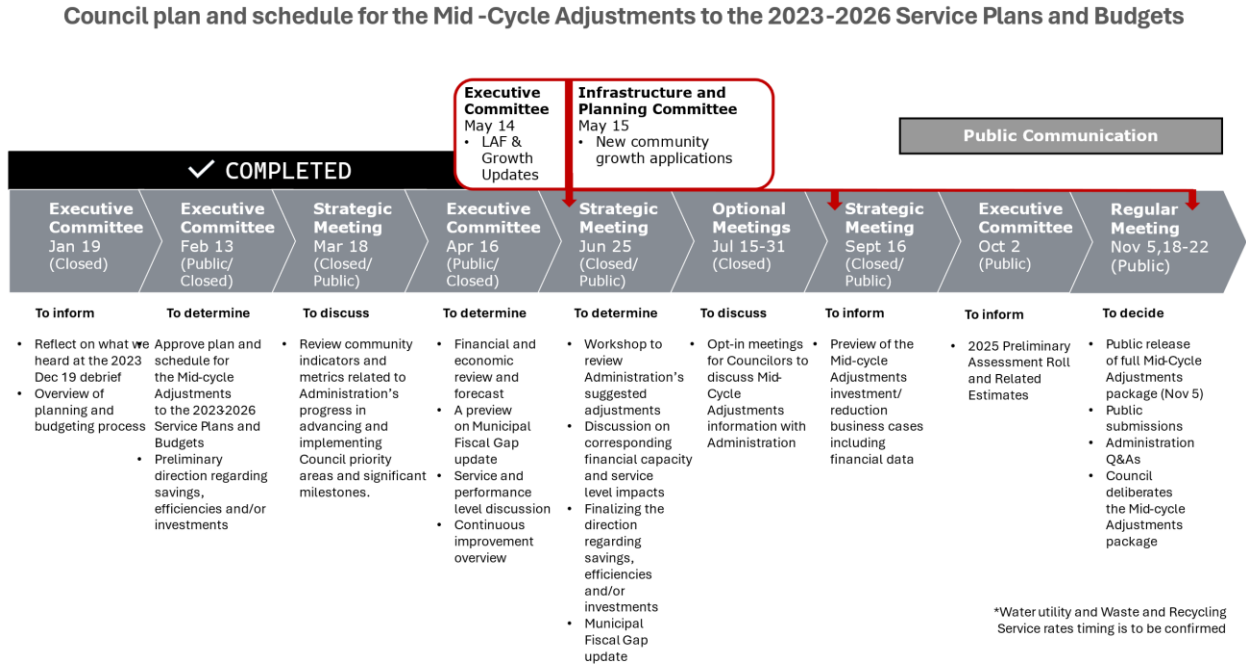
Council plan and schedule for the Mid -Cycle Adjustments to the 2023-2026 Service Plans and Budgets

Executive Committee
May 14
• LAF & Growth Updates

Infrastructure and Planning Committee
May 15
• New community growth applications

Public Communication

✓ COMPLETED

Executive Committee
Jan 19
(Closed)

Executive Committee
Feb 13
(Public/ Closed)

Strategic Meeting
Mar 18
(Closed/ Public)

Executive Committee
Apr 16
(Public/ Closed)

Strategic Meeting
Jun 25
(Closed/ Public)

Optional Meetings
Jul 15-31
(Closed)

Strategic Meeting
Sept 16
(Closed/ Public)

Executive Committee
Oct 2
(Public)

Regular Meeting
Nov 5,18-22
(Public)

To inform
• Reflect on what we heard at the 2023 Dec 19 debrief
• Overview of planning and budgeting process

To determine
• Approve plan and schedule for the Mid-cycle Adjustments to the 20232026 Service Plans and Budgets
• Preliminary direction regarding savings, efficiencies and/or investments

To discuss
• Review community indicators and metrics related to Administration's progress in advancing and implementing Council priority areas and significant milestones.

To determine
• Financial and economic review and forecast
• A preview on Municipal Fiscal Gap update
• Service and performance level discussion
• Continuous improvement overview

To determine
• Workshop to review Administration's suggested adjustments
• Discussion on corresponding financial capacity and service level impacts
• Finalizing the direction regarding savings, efficiencies and/or investments
• Municipal Fiscal Gap update

To discuss
• Opt-in meetings for Councilors to discuss Mid-Cycle Adjustments information with Administration

To inform
• Preview of the Mid-cycle Adjustments investment/ reduction business cases including financial data

To inform
• 2025 Preliminary Assessment Roll and Related Estimates

To decide
• Public release of full Mid-Cycle Adjustments package (Nov 5)
• Public submissions
• Administration Q&As
• Council deliberates the Mid-cycle Adjustments package

*Water utility and Waste and Recycling Service rates timing is to be confirmed